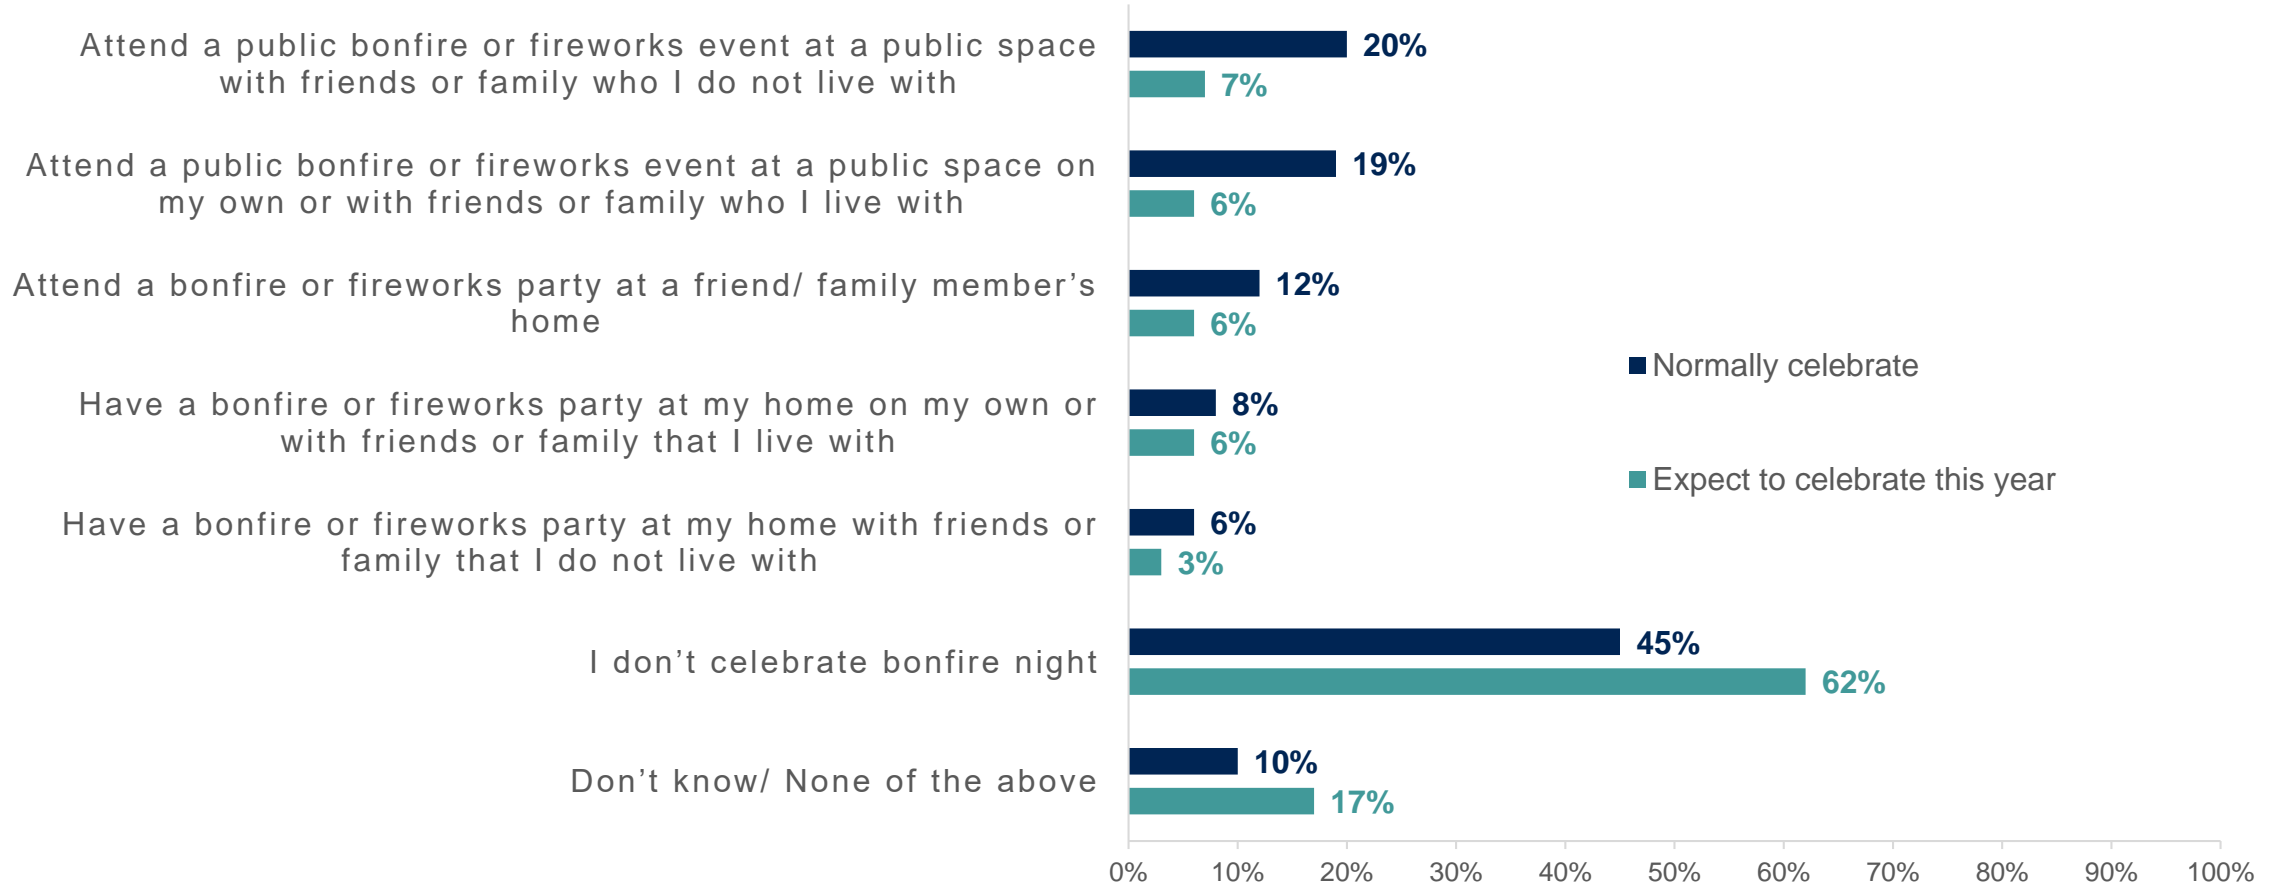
Attend a public bonfire or fireworks event at a public space with friends or family who I do not live with
20%
7%

Attend a public bonfire or fireworks event at a public space on my own or with friends or family who I live with
19%
6%

Attend a bonfire or fireworks party at a friend/ family member's home
12%
6%

Have a bonfire or fireworks party at my home on my own or with friends or family that I live with
8%
6%

Have a bonfire or fireworks party at my home with friends or family that I do not live with
6%
3%

I don't celebrate bonfire night
45%
62%

Don't know/ None of the above
10%
17%

Normally celebrate
Expect to celebrate this year

0% 10% 20% 30% 40% 50% 60% 70% 80% 90% 100%